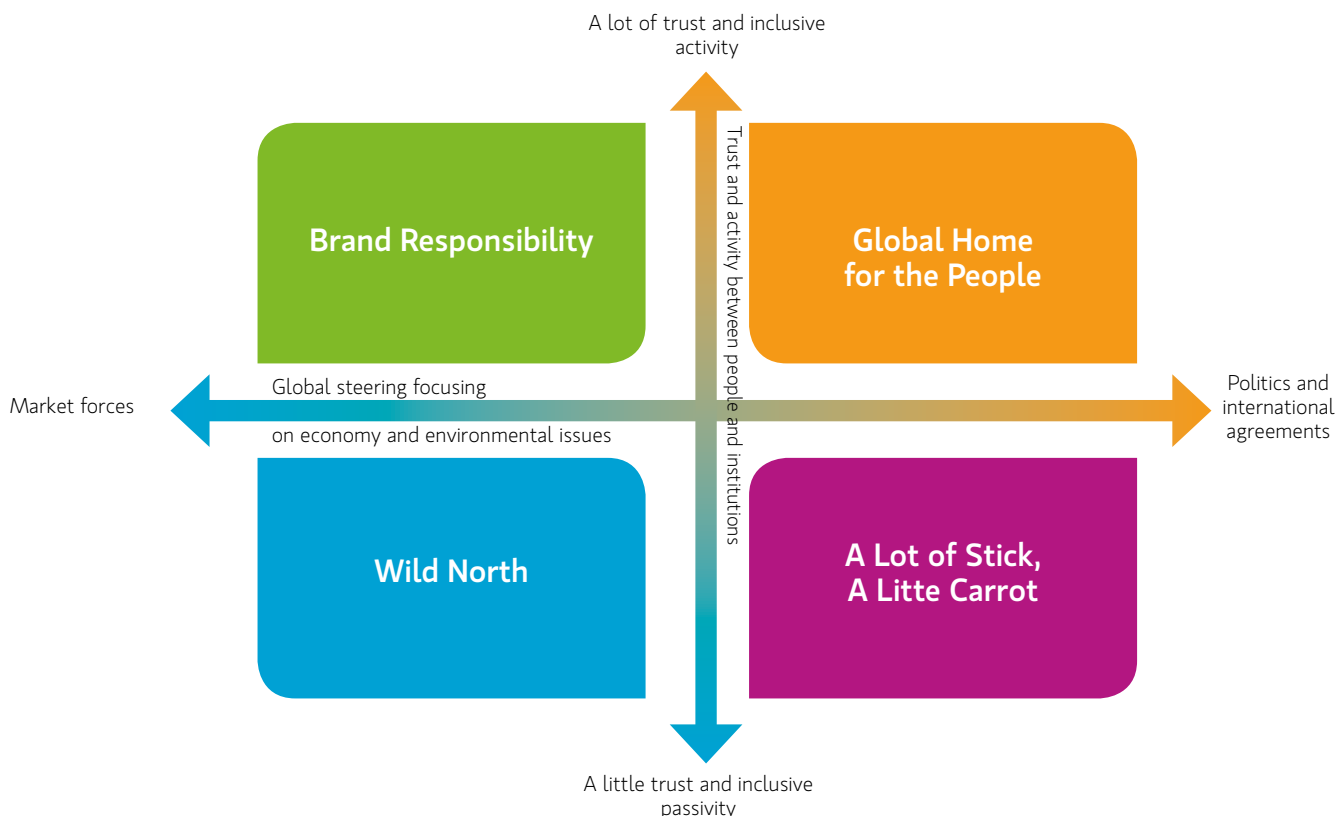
A lot of trust and inclusive activity

Trust and activity between people and institutions

Brand Responsibility

Global Home for the People

Market forces

Global steering focusing on economy and environmental issues

Politics and international agreements

Wild North

A Lot of Stick, A Litte Carrot

A little trust and inclusive passivity